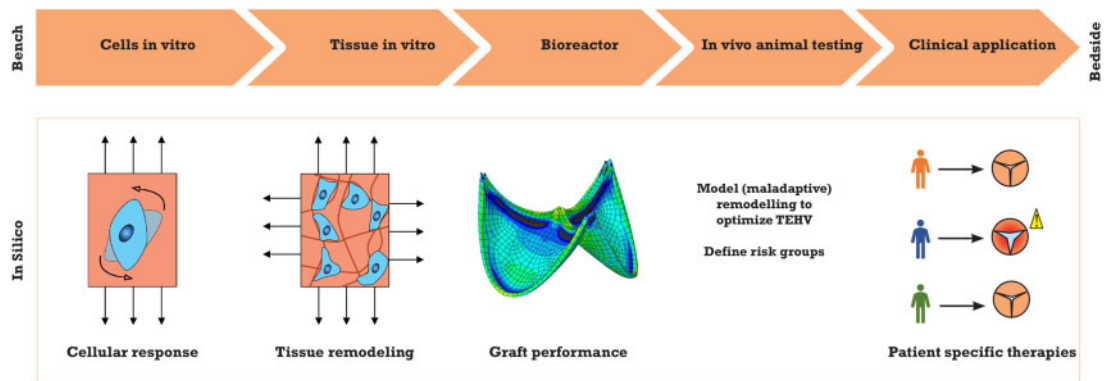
Bench

Cells in vitro

Tissue in vitro

Bioreactor

In vivo animal testing

Clinical application

Bedside

In Silico

Model (maladaptive) remodelling to optimize TEHV

Define risk groups

Cellular response

Tissue remodeling

Graft performance

Patient specific therapies